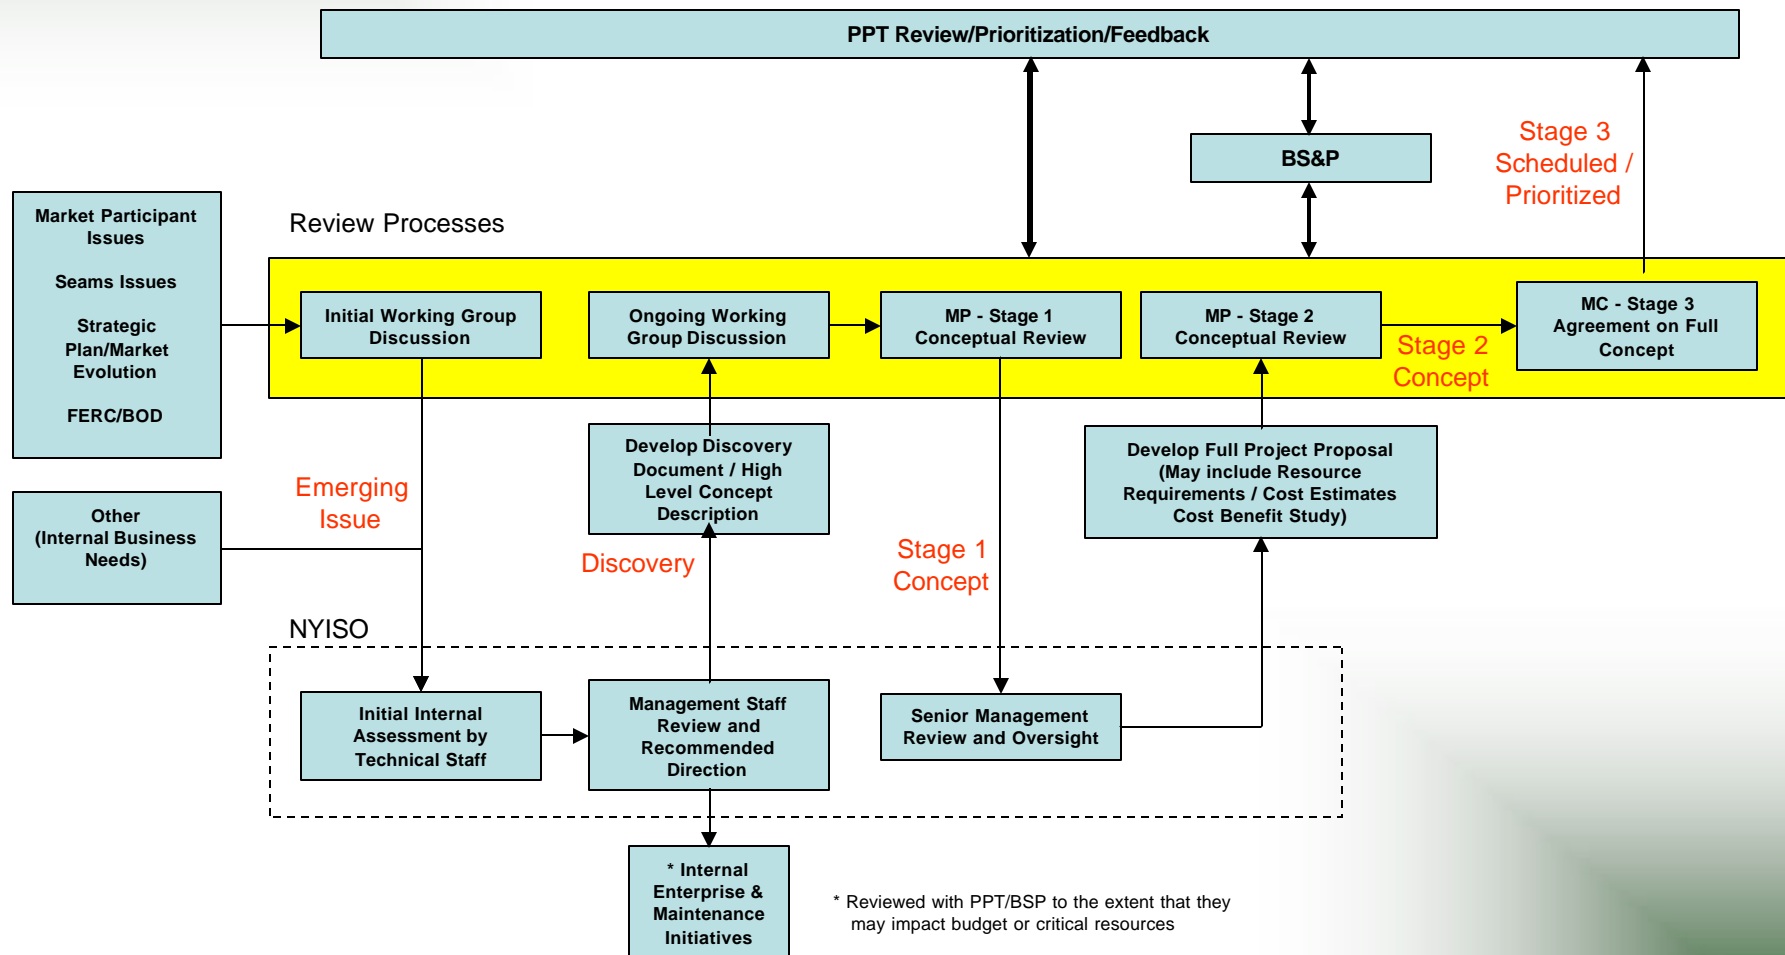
PPT Review/Prioritization/Feedback

BS&P

Stage 3 Scheduled / Prioritized

Market Participant Issues

Seams Issues

Strategic Plan/Market Evolution

FERC/BOD

Review Processes

Initial Working Group Discussion

Ongoing Working Group Discussion

MP - Stage 1 Conceptual Review

MP - Stage 2 Conceptual Review

Stage 2 Concept

MC - Stage 3 Agreement on Full Concept

Other (Internal Business Needs)

Emerging Issue

Develop Discovery Document / High Level Concept Description

Discovery

Stage 1 Concept

Develop Full Project Proposal (May include Resource Requirements / Cost Estimates Cost Benefit Study)

NYISO

Initial Internal Assessment by Technical Staff

Management Staff Review and Recommended Direction

Senior Management Review and Oversight

* Internal Enterprise & Maintenance Initiatives

* Reviewed with PPT/BSP to the extent that they may impact budget or critical resources